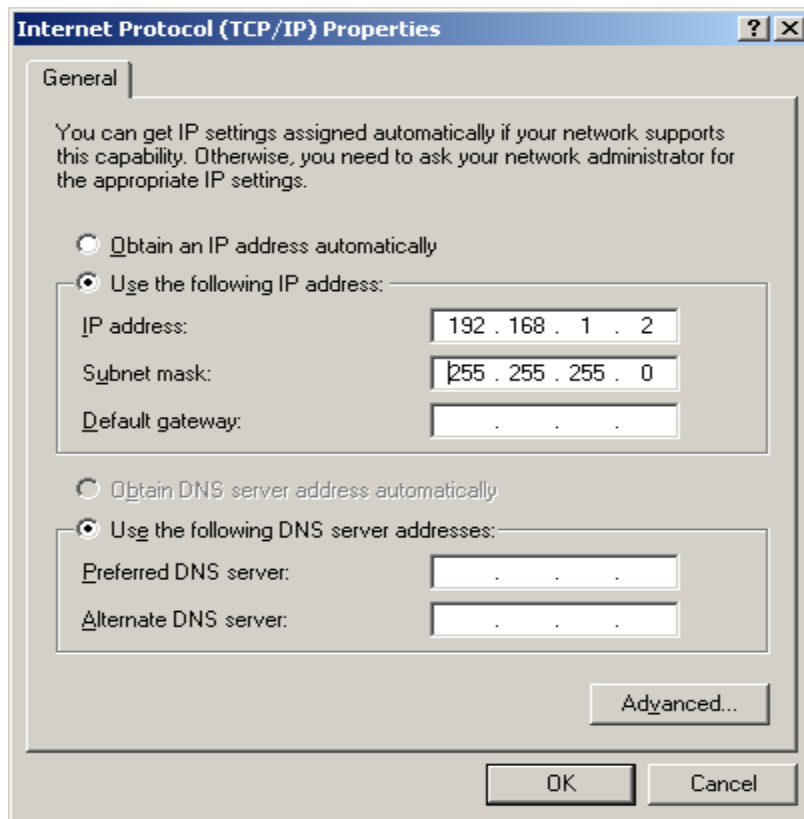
Internet Protocol (TCP/IP) Properties

? X

General

You can get IP settings assigned automatically if your network supports this capability. Otherwise, you need to ask your network administrator for the appropriate IP settings.

Obtain an IP address automatically

Use the following IP address:

IP address: 192 . 168 . 1 . 2

Subnet mask: 255 . 255 . 255 . 0

Default gateway: . . .

Obtain DNS server address automatically

Use the following DNS server addresses:

Preferred DNS server: . . .

Alternate DNS server: . . .

Advanced...

OK

Cancel